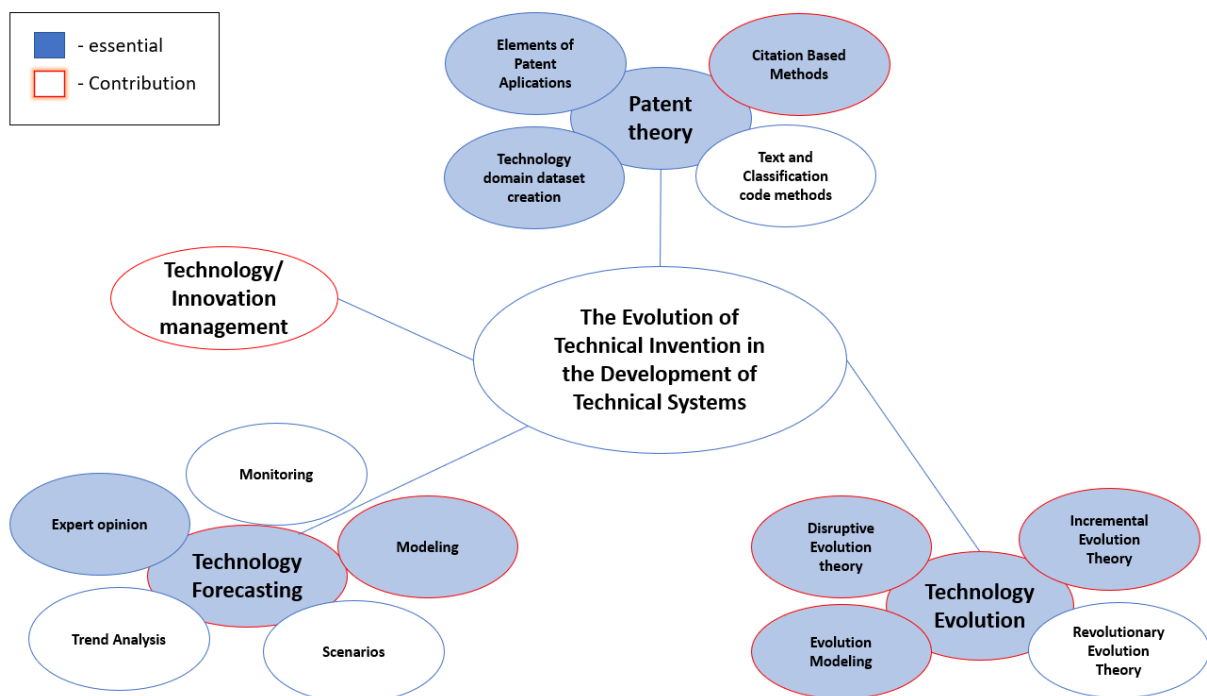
- essential
- Contribution

Elements of Patent Aplications

Citation Based Methods

Patent theory

Technology domain dataset creation

Text and Classification code methods

Technology/ Innovation management

The Evolution of Technical Invention in the Development of Technical Systems

Monitoring

Expert opinion

Technology Forecasting

Modeling

Trend Analysis

Scenarios

Disruptive Evolution theory

Incremental Evolution Theory

Technology Evolution

Evolution Modeling

Revolutionary Evolution Theory